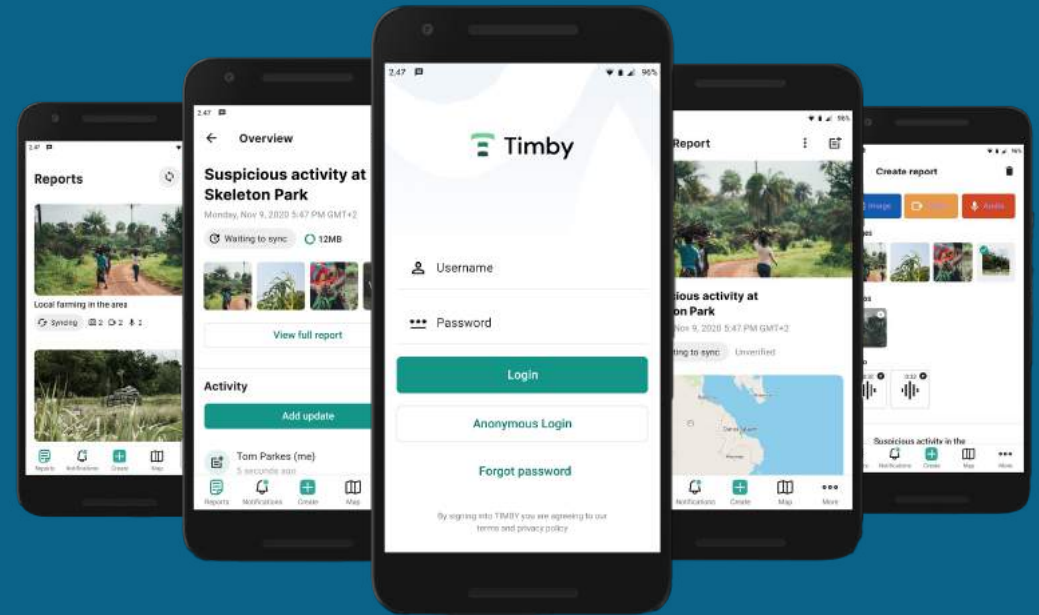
2:47

Reports

Local farming in the area

Syncing 2 2 2

Reports Notifications Create Map

2:47

Overview

Suspicious activity at Skeleton Park

Monday, Nov 9, 2020 5:47 PM GMT+2

Waiting to sync 12MB

View full report

Activity

Add update

Tom Parkes (me)

5 seconds ago

Reports Notifications Create Map

2:47 96%

Timby

Username

Password

Login

Anonymous Login

Forgot password

By signing into TIMBY you are agreeing to our terms and privacy policy

Report

icious activity at on Park

Nov 9, 2020 5:47 PM GMT+2

iting to sync Unverified

Notifications Create Map More

Create report

Image Audio

Suspicious activity in the

Notifications Create Map More